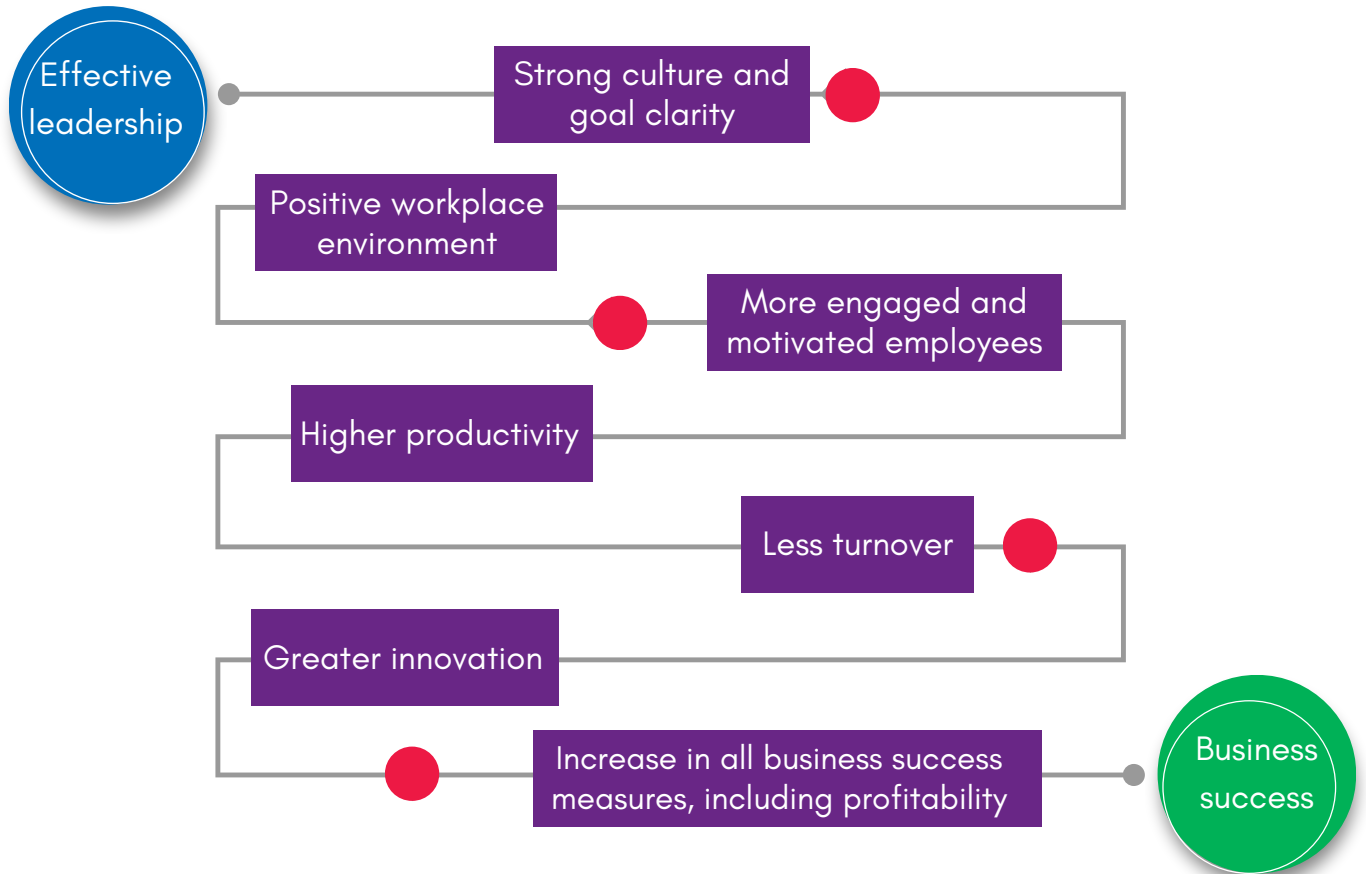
Effective leadership

Strong culture and goal clarity

Positive workplace environment

More engaged and motivated employees

Higher productivity

Less turnover

Greater innovation

Increase in all business success measures, including profitability

Business success